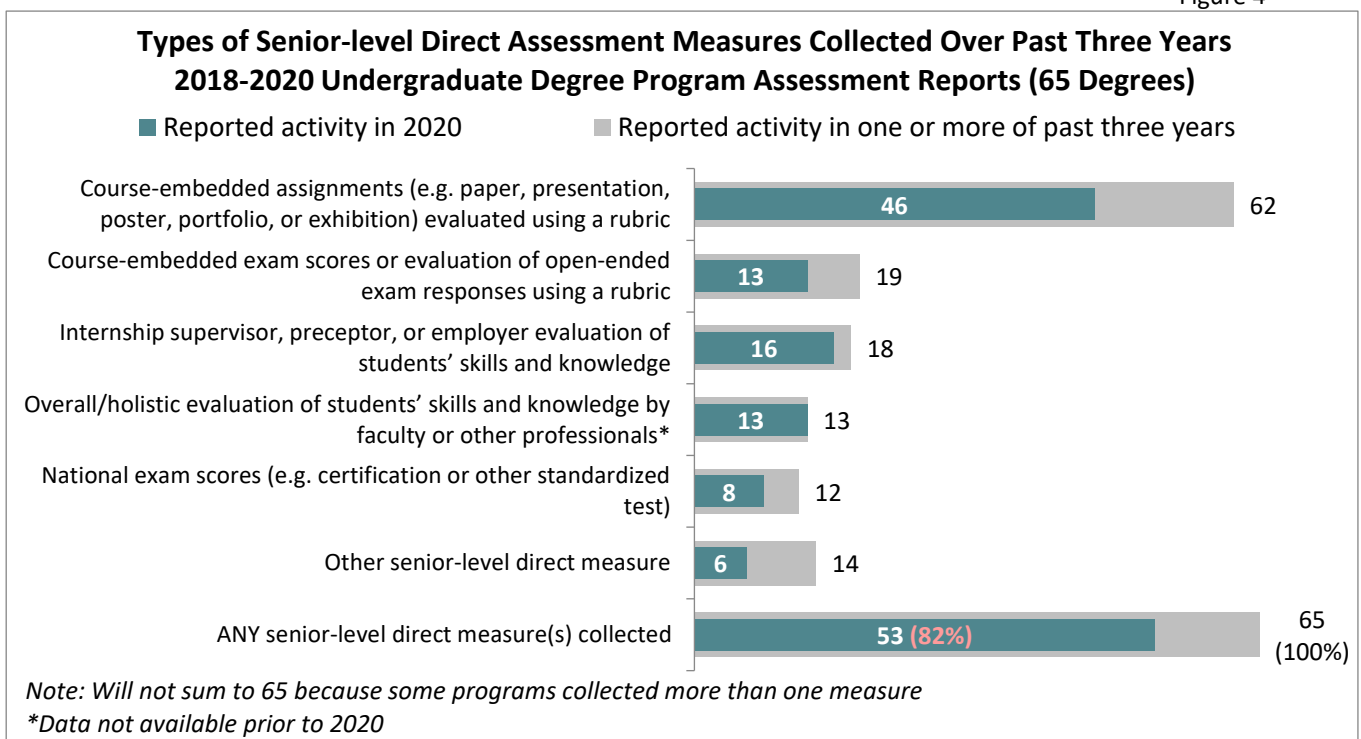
Figure 4

Types of Senior-level Direct Assessment Measures Collected Over Past Three Years
2018-2020 Undergraduate Degree Program Assessment Reports (65 Degrees)

Reported activity in 2020 Reported activity in one or more of past three years

Course-embedded assignments (e.g. paper, presentation, poster, portfolio, or exhibition) evaluated using a rubric 46 62

Course-embedded exam scores or evaluation of open-ended exam responses using a rubric 13 19

Internship supervisor, preceptor, or employer evaluation of students' skills and knowledge 16 18

Overall/holistic evaluation of students' skills and knowledge by faculty or other professionals* 13 13

National exam scores (e.g. certification or other standardized test) 8 12

Other senior-level direct measure 6 14

ANY senior-level direct measure(s) collected 53 (82%) 65 (100%)

Note: Will not sum to 65 because some programs collected more than one measure
*Data not available prior to 2020